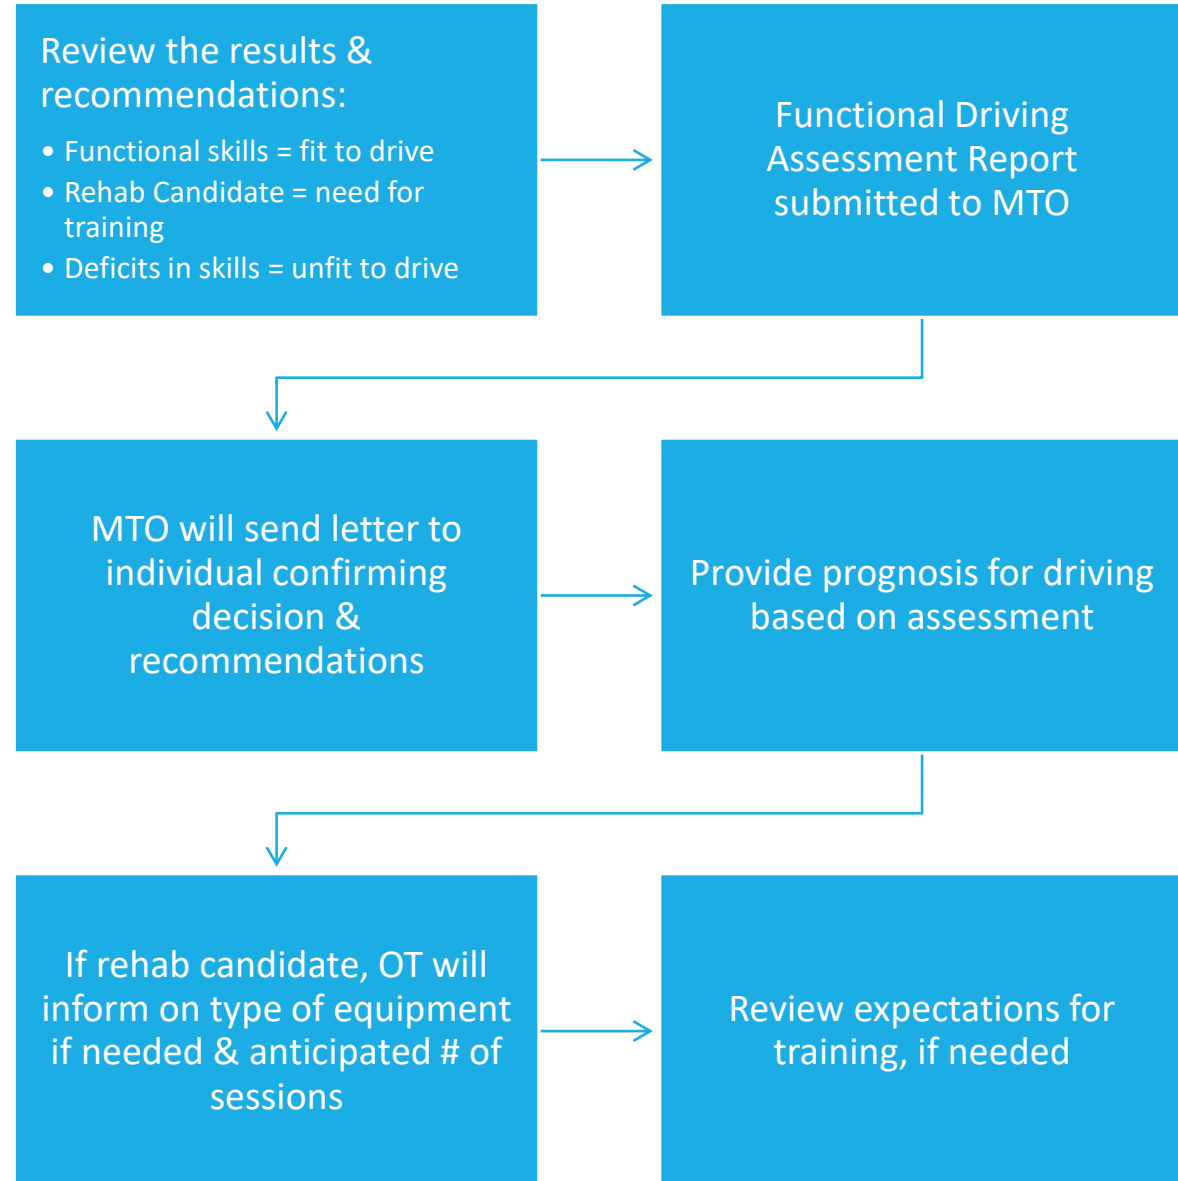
Review the results & recommendations:

- Functional skills = fit to drive
- Rehab Candidate = need for training
- Deficits in skills = unfit to drive

Functional Driving Assessment Report submitted to MTO

MTO will send letter to individual confirming decision & recommendations

Provide prognosis for driving based on assessment

If rehab candidate, OT will inform on type of equipment if needed & anticipated # of sessions

Review expectations for training, if needed